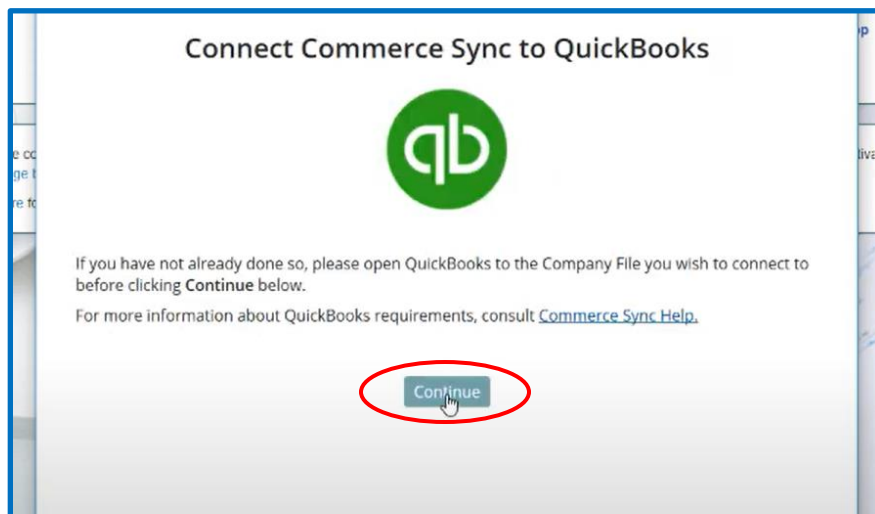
Connect Commerce Sync to QuickBooks

If you have not already done so, please open QuickBooks to the Company File you wish to connect to before clicking **Continue** below.

For more information about QuickBooks requirements, consult Commerce Sync Help.

Continue